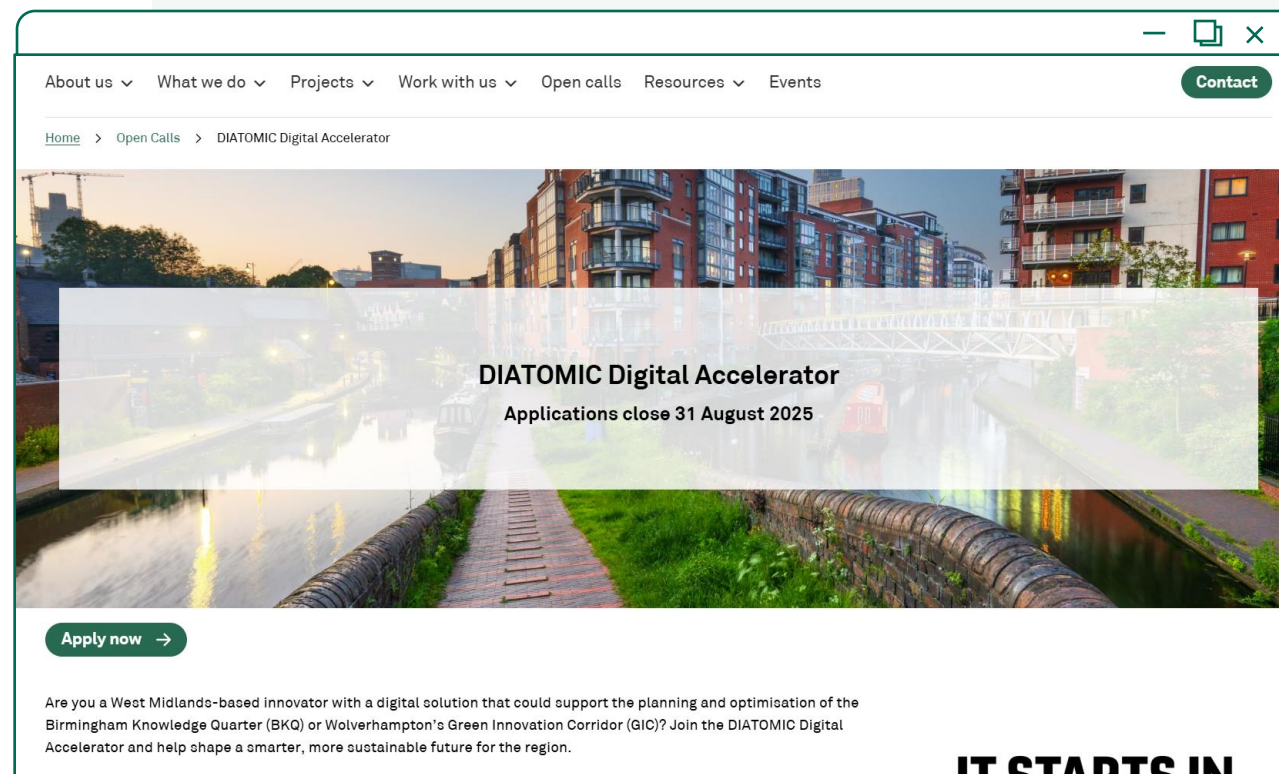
About us ⌄ What we do ⌄ Projects ⌄ Work with us ⌄ Open calls Resources ⌄ Events

Contact

Home > Open Calls > DIATOMIC Digital Accelerator

DIATOMIC Digital Accelerator

Applications close 31 August 2025

Apply now →

Are you a West Midlands-based innovator with a digital solution that could support the planning and optimisation of the Birmingham Knowledge Quarter (BKQ) or Wolverhampton's Green Innovation Corridor (GIC)? Join the DIATOMIC Digital Accelerator and help shape a smarter, more sustainable future for the region.

IT STARTS IN